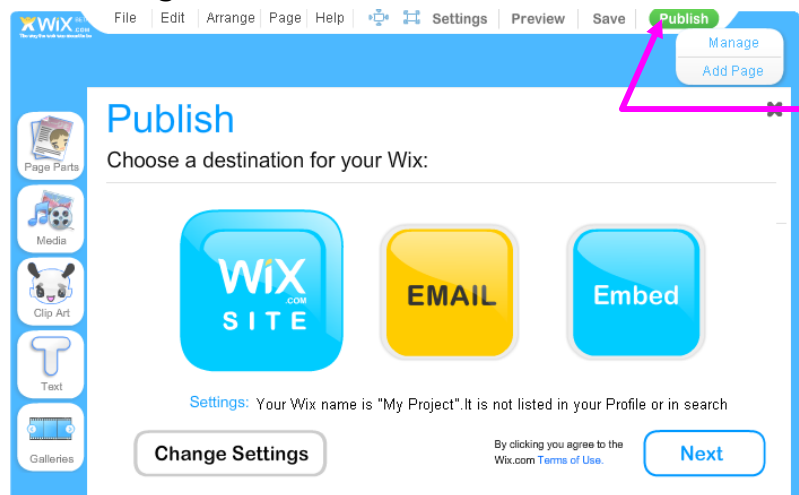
WiX.com

File | Edit | Arrange | Page | Help | Settings | Preview | Save | Publish

Manage

Add Page

Page Parts

Media

Clip Art

Text

Galleries

Publish

Choose a destination for your Wix:

WiX .COM SITE

EMAIL

Embed

Settings: Your Wix name is "My Project".It is not listed in your Profile or in search

Change Settings

By clicking you agree to the Wix.com Terms of Use.

Next